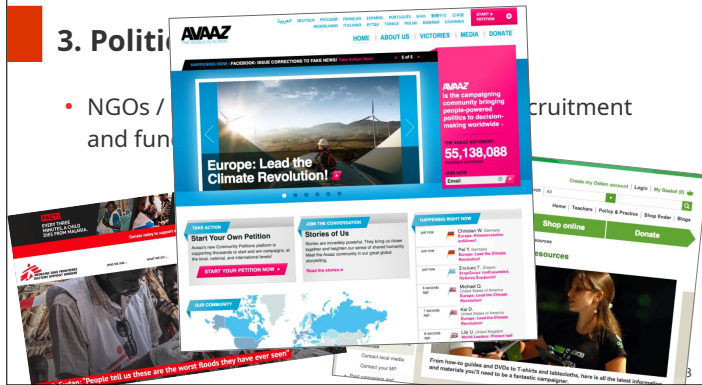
3. Politi

• NGOs / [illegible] cruitment and fun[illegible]

AVAAZ
THE WORLD IN ACTION
العربية DEUTSCH РУССКИЙ FRANÇAIS ESPAÑOL PORTUGUÊS 日本語 ITALIANO NEDERLANDS POLSKI ROMÂNĂ TÜRKÇE ΕΛΛΗΝΙΚΆ
START A PETITION
HOME | ABOUT US | VICTORIES | MEDIA | DONATE
HAPPENING NOW: FACEBOOK: ISSUE CORRECTIONS TO FAKE NEWS! Take Action Now!
5 of 5
AVAAZ is the campaigning community bringing people-powered politics to decision-making worldwide »
THE AVAAZ MOVEMENT
55,138,088
Europe: Lead the Climate Revolution!
Email
TAKE ACTION
Start Your Own Petition
START YOUR PETITION NOW
JOIN THE CONVERSATION
Stories of Us
Read the stories »
HAPPENING RIGHT NOW
Christian W. Germany
Pat Y. Germany
Europe: Lead the Climate Revolution!
Michael O.
Kai O.
Europe: Lead the Climate Revolution!
Lily U. United Kingdom
World Leaders: Protect half
OUR COMMUNITY

EVERY THREE MINUTES, A CHILD DIES FROM MALARIA.
Donate today to support
"People tell us these are the worst floods they have ever seen"

Create my Oxfam account | Login | My Basket
Home | Teachers | Policy & Practice | Shop finder | Blogs
Shop online
Donate
esources
From how-to guides and DVDs to T-shirts and tablecloths, here is all the latest information and materials you'll need to be a fantastic campaigner.
Contact local media
Contact your MP